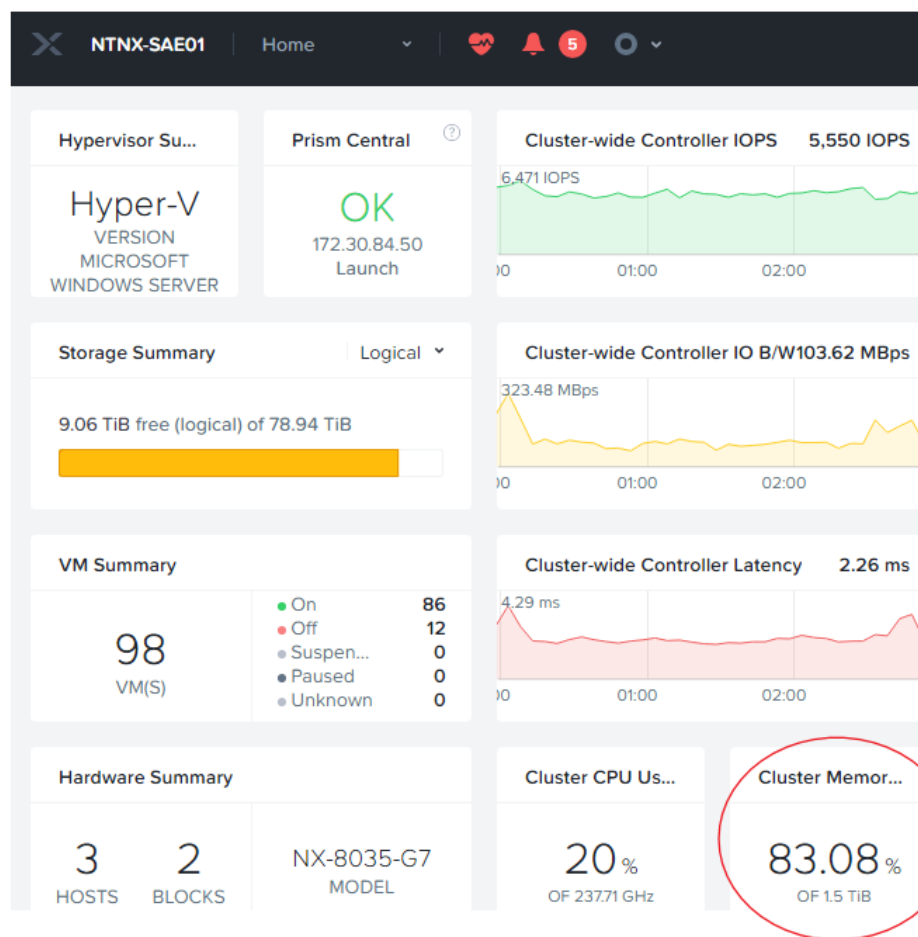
NTNX-SAE01 | Home 5

Hypervisor Su...
Hyper-V
VERSION
MICROSOFT
WINDOWS SERVER

Prism Central
OK
172.30.84.50
Launch

Cluster-wide Controller IOPS 5,550 IOPS
6,471 IOPS
00 01:00 02:00

Storage Summary | Logical
9.06 TiB free (logical) of 78.94 TiB

Cluster-wide Controller IO B/W 103.62 MBps
323.48 MBps
00 01:00 02:00

VM Summary
98
VM(S)

| | |
|---|---|
| On | 86 |
| Off | 12 |
| Suspen... | 0 |
| Paused | 0 |
| Unknown | 0 |

Cluster-wide Controller Latency 2.26 ms
4.29 ms
00 01:00 02:00

Hardware Summary
3 HOSTS
2 BLOCKS
NX-8035-G7
MODEL

Cluster CPU Us...
20 %
OF 237.71 GHz

Cluster Memor...
83.08 %
OF 1.5 TiB